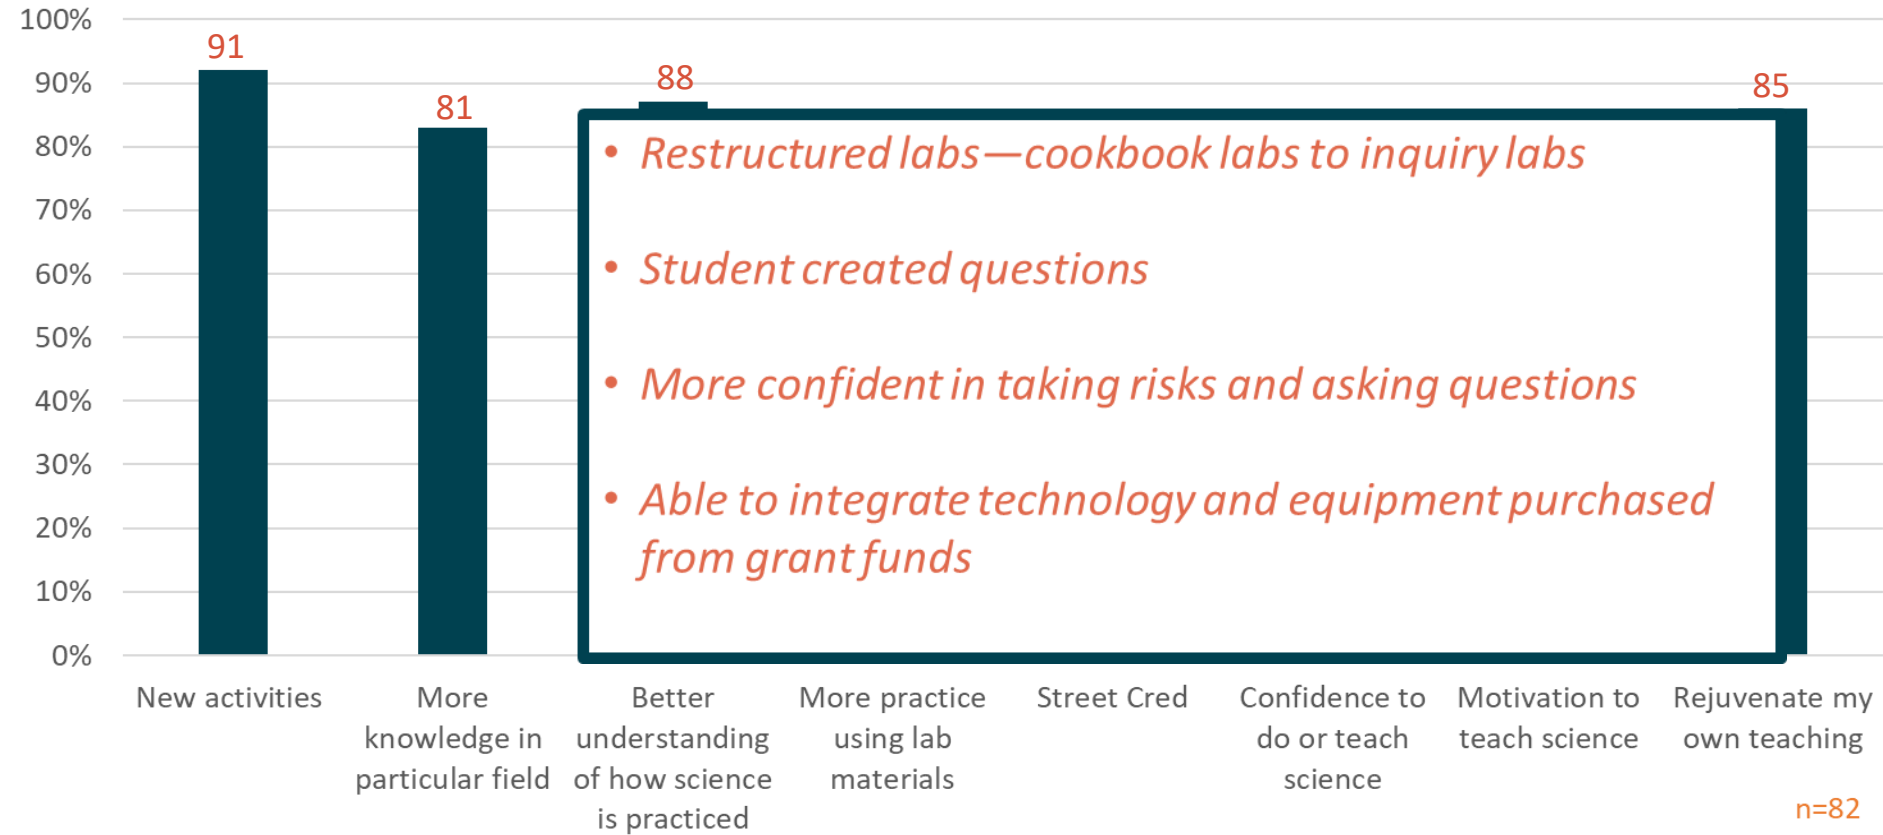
100%
90%
80%
70%
60%
50%
40%
30%
20%
10%
0%

91
81
88
85

• Restructured labs—cookbook labs to inquiry labs
• Student created questions
• More confident in taking risks and asking questions
• Able to integrate technology and equipment purchased from grant funds

New activities
More knowledge in particular field
Better understanding of how science is practiced
More practice using lab materials
Street Cred
Confidence to do or teach science
Motivation to teach science
Rejuvenate my own teaching

n=82